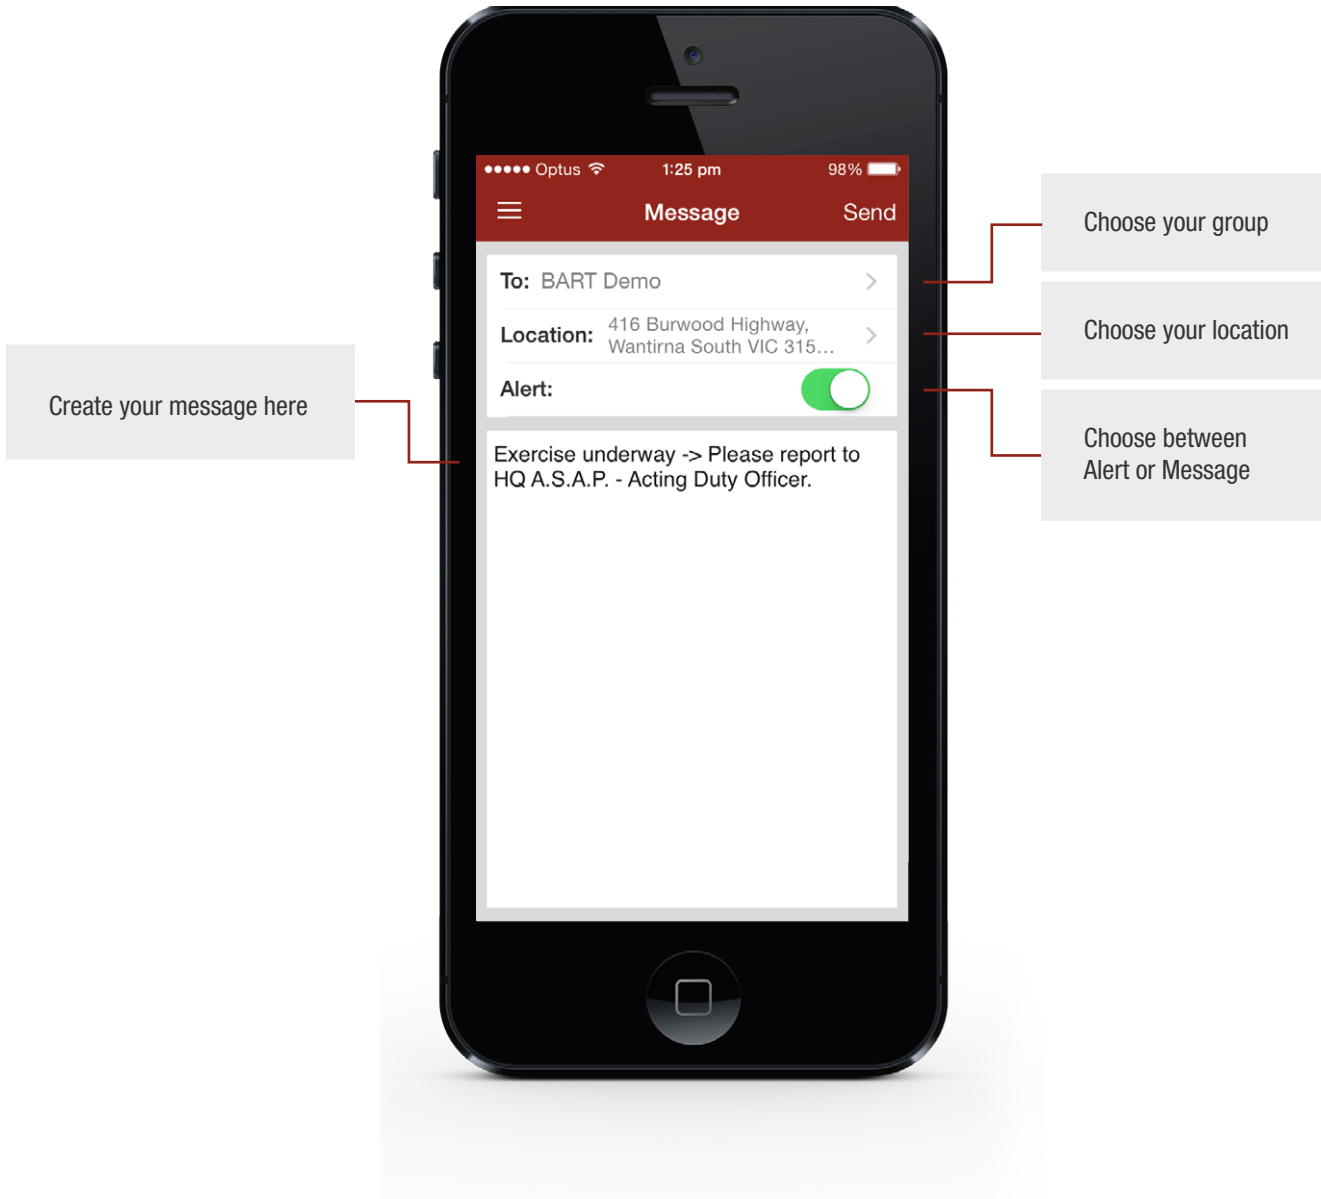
Create your message here

●●●●● Optus 1:25 pm 98%

Message Send

To: BART Demo

Location: 416 Burwood Highway, Wantirna South VIC 315...

Alert:

Exercise underway -> Please report to HQ A.S.A.P. - Acting Duty Officer.

Choose your group

Choose your location

Choose between Alert or Message